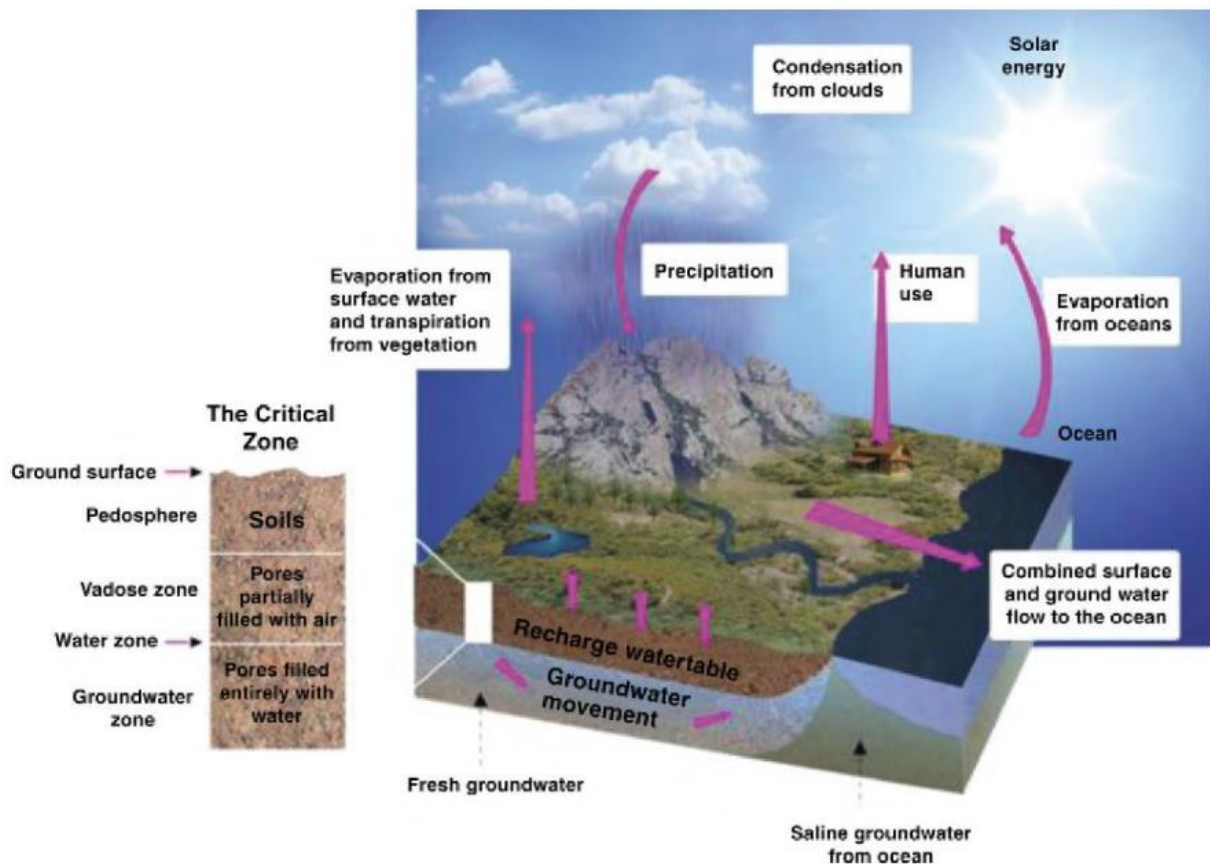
Condensation from clouds

Solar energy

Evaporation from surface water and transpiration from vegetation

Precipitation

Human use

Evaporation from oceans

The Critical Zone

Ground surface

Pedosphere

Soils

Vadose zone

Pores partially filled with air

Water zone

Pores filled entirely with water

Groundwater zone

Ocean

Combined surface and ground water flow to the ocean

Recharge watertable

Groundwater movement

Fresh groundwater

Saline groundwater from ocean